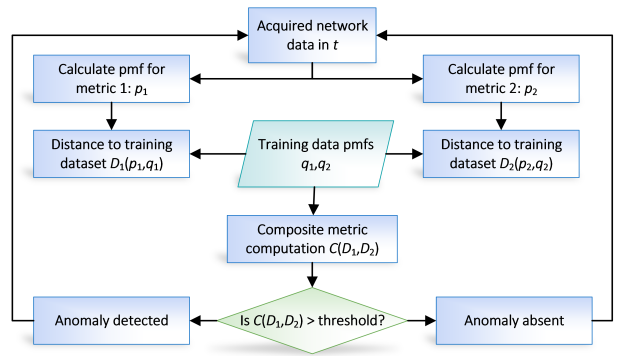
Acquired network data in $t$

Calculate pmf for metric 1: $p_1$

Calculate pmf for metric 2: $p_2$

Distance to training dataset $D_1(p_1,q_1)$

Training data pmfs $q_1,q_2$

Distance to training dataset $D_2(p_2,q_2)$

Composite metric computation $C(D_1,D_2)$

Anomaly detected

Is $C(D_1,D_2)$ > threshold?

Anomaly absent